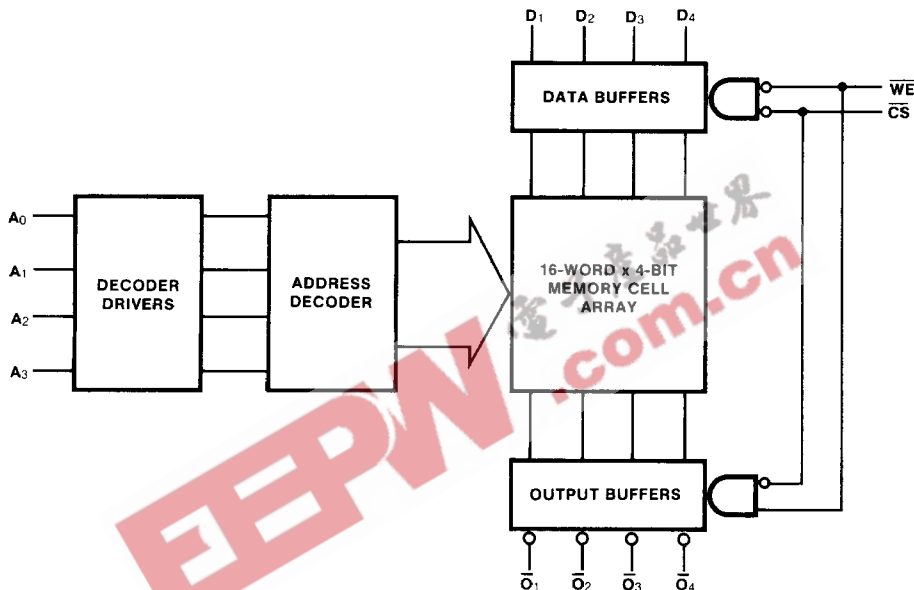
$D_1$ $D_2$ $D_3$ $D_4$

DATA BUFFERS

$\overline{WE}$
$\overline{CS}$

$A_0$
$A_1$
$A_2$
$A_3$

DECODER DRIVERS

ADDRESS DECODER

16-WORD x 4-BIT MEMORY CELL ARRAY

电子产品世界

EEPW.com.cn

OUTPUT BUFFERS

$\overline{O}_1$ $\overline{O}_2$ $\overline{O}_3$ $\overline{O}_4$